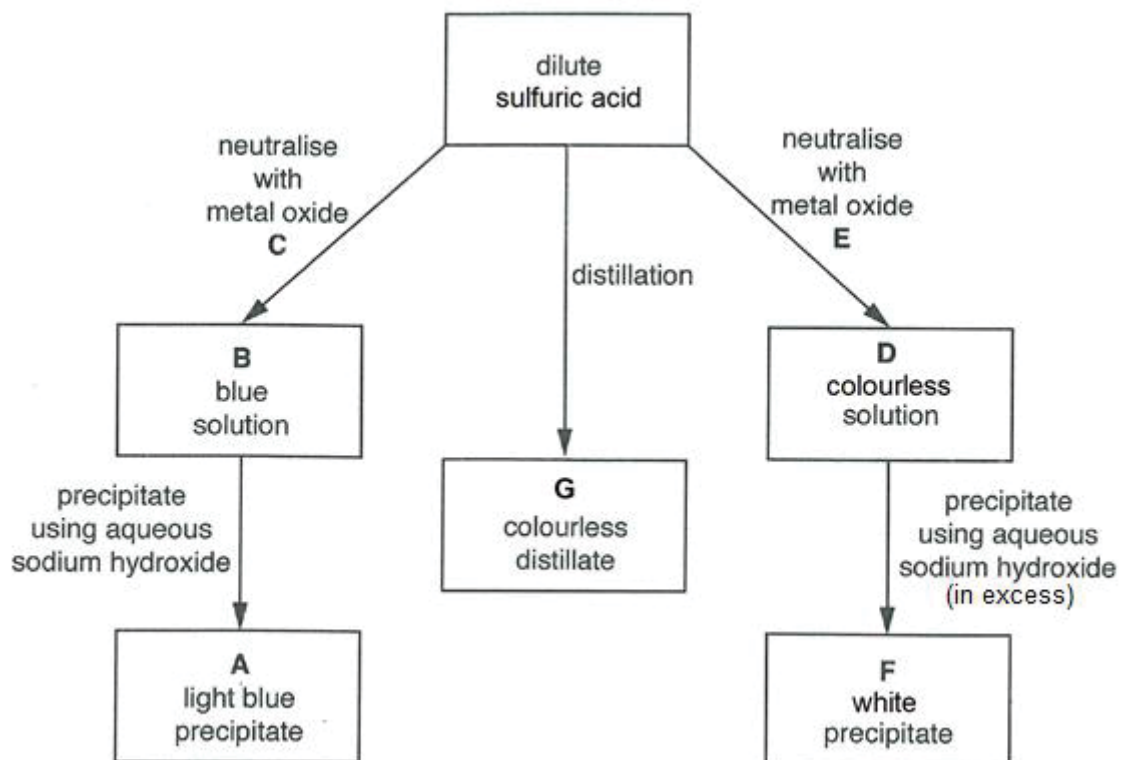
dilute
sulfuric acid

neutralise
with
metal oxide
C

distillation

neutralise
with
metal oxide
E

B
blue
solution

G
colourless
distillate

D
colourless
solution

precipitate
using aqueous
sodium hydroxide

precipitate
using aqueous
sodium hydroxide
(in excess)

A
light blue
precipitate

F
white
precipitate